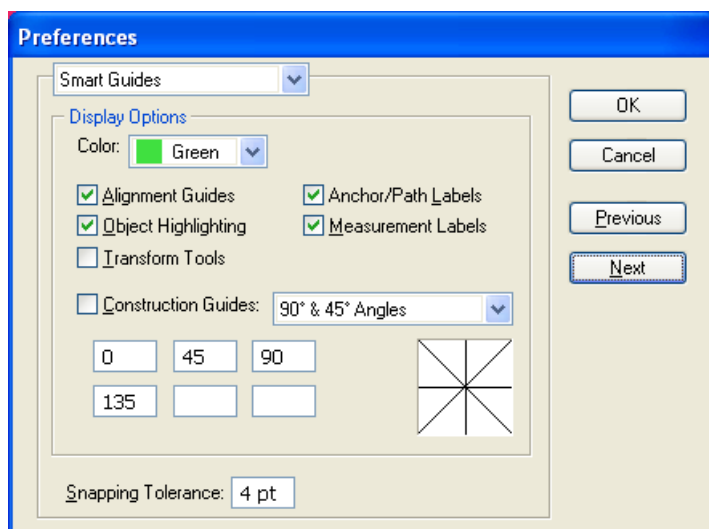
Preferences

Smart Guides

Display Options

Color: Green

Alignment Guides
Anchor/Path Labels
Object Highlighting
Measurement Labels
Transform Tools

Construction Guides: 90° & 45° Angles

0 45 90
135

Snapping Tolerance: 4 pt

OK
Cancel
Previous
Next